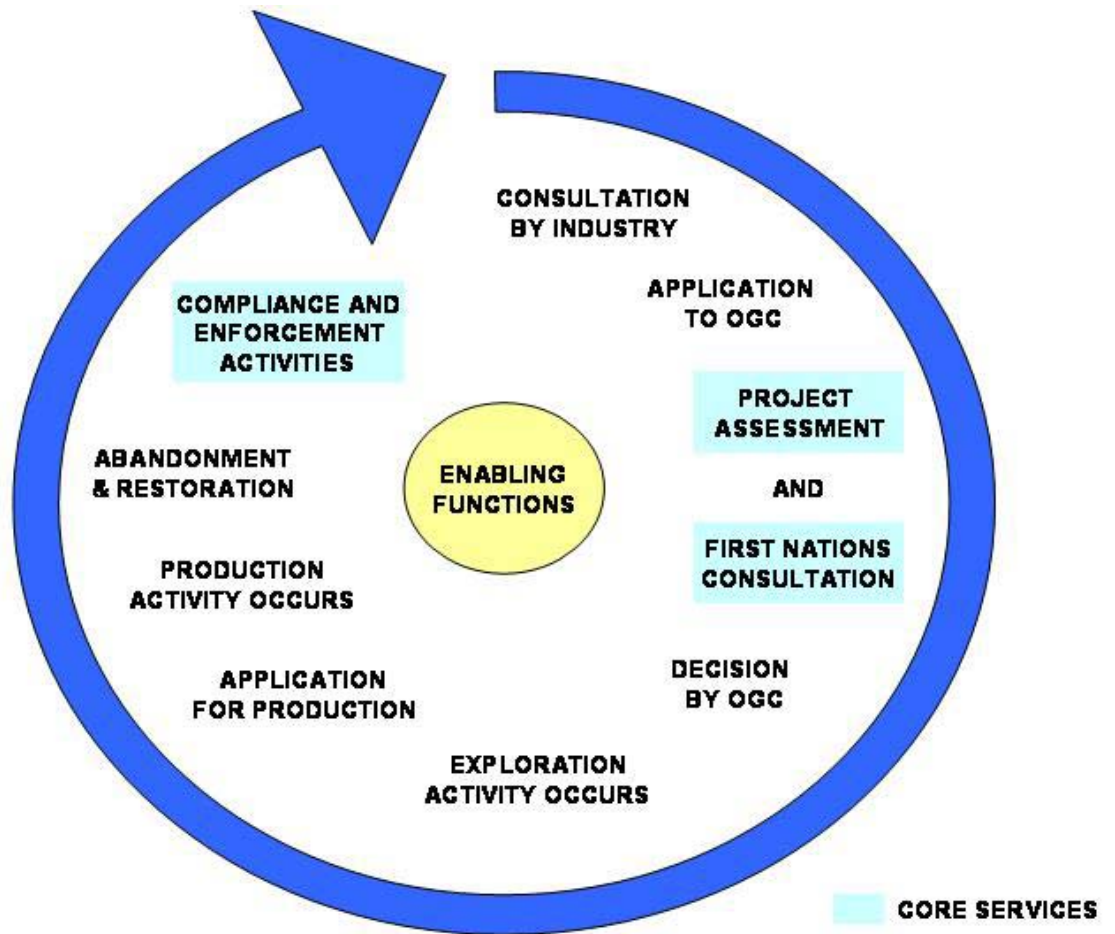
CONSULTATION BY INDUSTRY

APPLICATION TO OGC

PROJECT ASSESSMENT

AND

FIRST NATIONS CONSULTATION

DECISION BY OGC

EXPLORATION ACTIVITY OCCURS

APPLICATION FOR PRODUCTION

PRODUCTION ACTIVITY OCCURS

ABANDONMENT & RESTORATION

COMPLIANCE AND ENFORCEMENT ACTIVITIES

ENABLING FUNCTIONS

CORE SERVICES